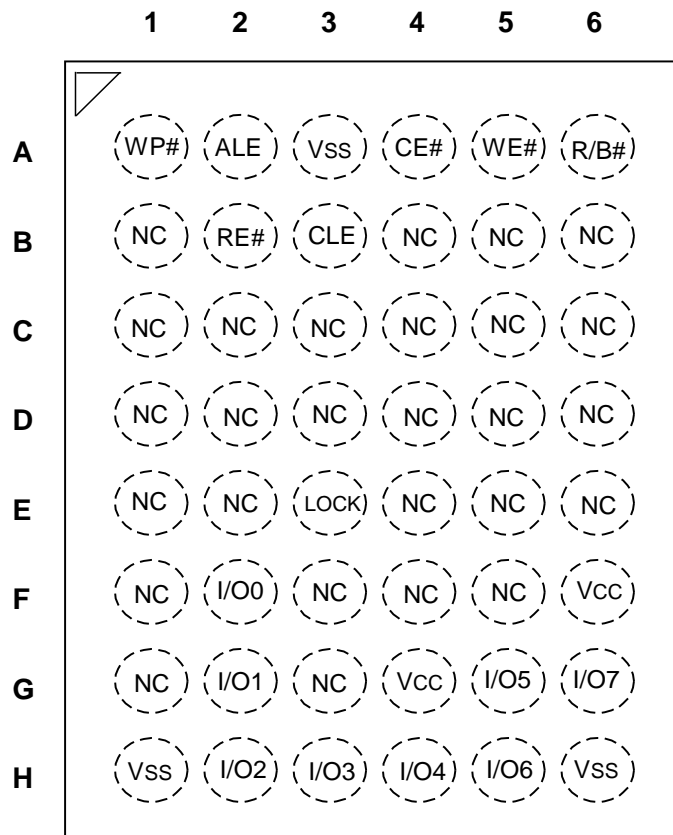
|   | 1 | 2 | 3 | 4 | 5 | 6 |
|---|---|---|---|---|---|---|
| A | WP# | ALE | Vss | CE# | WE# | R/B# |
| B | NC | RE# | CLE | NC | NC | NC |
| C | NC | NC | NC | NC | NC | NC |
| D | NC | NC | NC | NC | NC | NC |
| E | NC | NC | LOCK | NC | NC | NC |
| F | NC | I/O0 | NC | NC | NC | Vcc |
| G | NC | I/O1 | NC | Vcc | I/O5 | I/O7 |
| H | Vss | I/O2 | I/O3 | I/O4 | I/O6 | Vss |